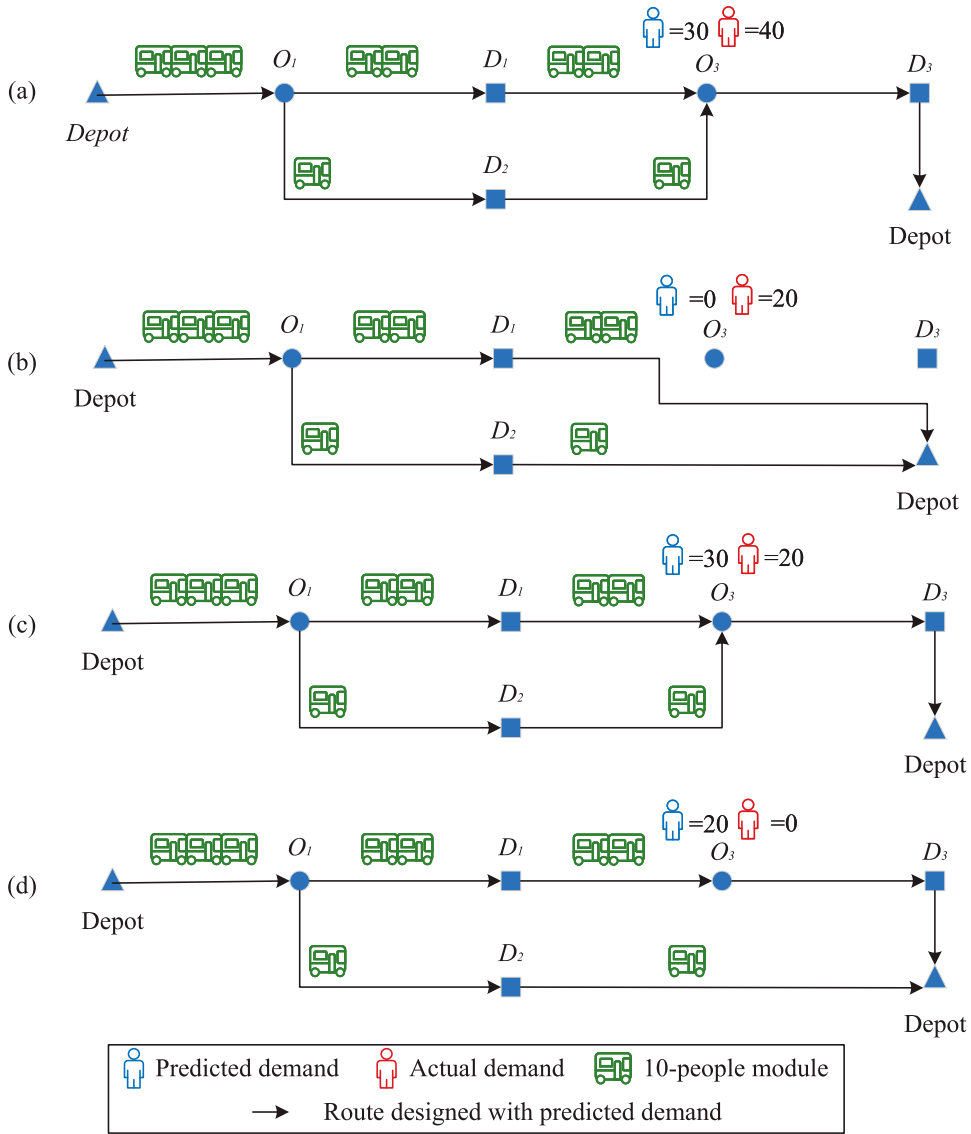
=30 =40

(a) Depot $O_1$ $D_1$ $O_3$ $D_3$

$D_2$

Depot

=0 =20

(b) Depot $O_1$ $D_1$ $O_3$ $D_3$

$D_2$

Depot

=30 =20

(c) Depot $O_1$ $D_1$ $O_3$ $D_3$

$D_2$

Depot

=20 =0

(d) Depot $O_1$ $D_1$ $O_3$ $D_3$

$D_2$

Depot

Predicted demand Actual demand 10-people module

Route designed with predicted demand